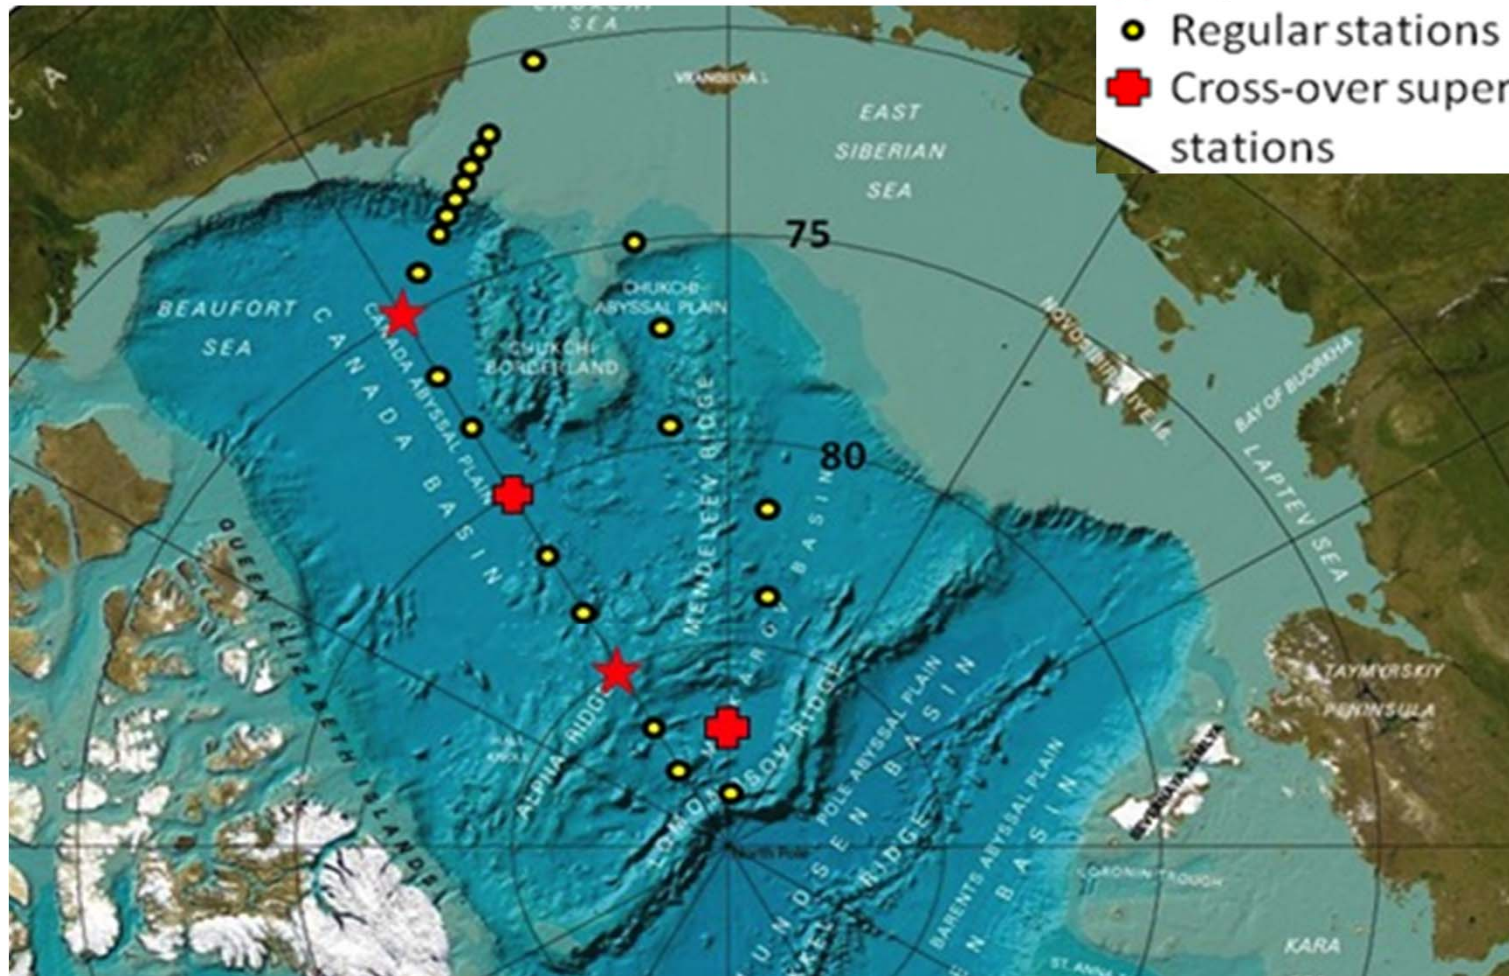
Regular stations
Cross-over super stations

CHUKCHI SEA
VRANGELYA I.
EAST SIBERIAN SEA
75
BEAUFORT SEA
CANADA
CHUKCHI ABYSSAL PLAIN
CHUKCHI BORDERLAND
CANADA ABYSSAL PLAIN
CANADA BASIN
MENDELEEV RIDGE
80
NOVOSIBIRSKIYE IS.
BAY OF BUORKHA
LAPTEV SEA
MAKAROV BASIN
QUEEN ELIZABETH ISLANDS
ALPHA RIDGE
LOMONOSOV RIDGE
POLE ABYSSAL PLAIN
AMUNDSEN BASIN
NANSEN RIDGE
BARENTS ABYSSAL PLAIN
NANSEN BASIN
TAYMYRSKIY PENINSULA
SEVERNAYA ZEMLYA
KORONIN TROUGH
KARA